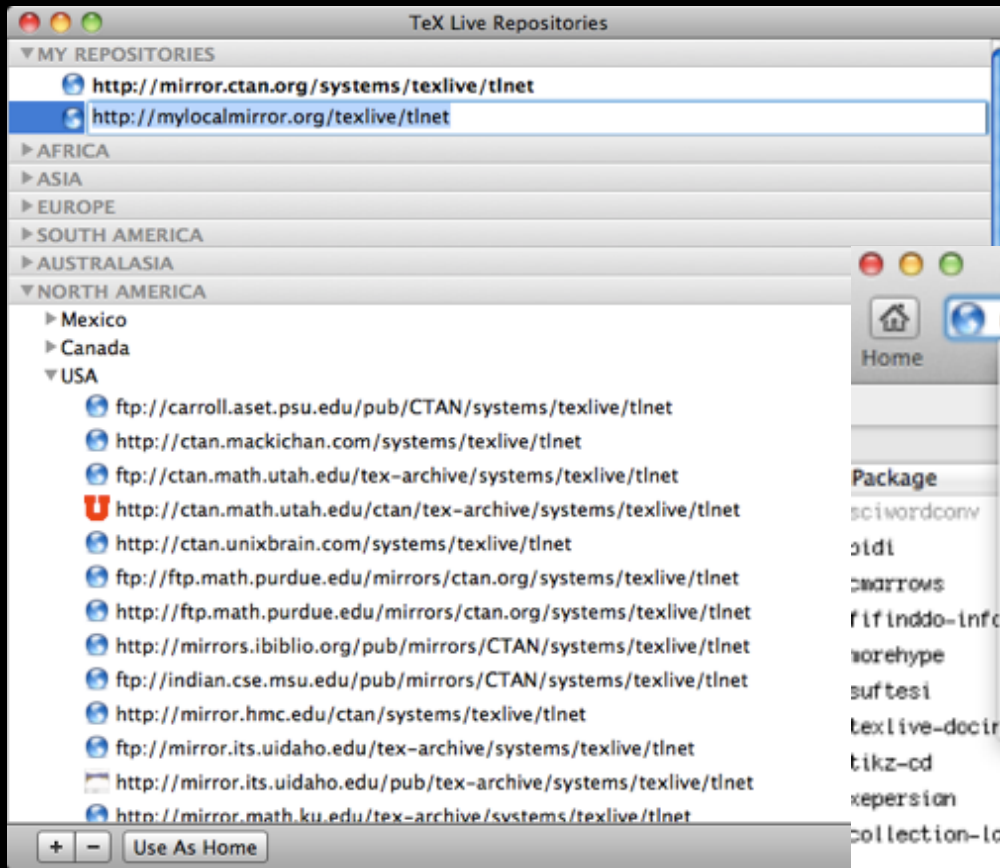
TeX Live Repositories

▼MY REPOSITORIES
http://mirror.ctan.org/systems/texlive/tlnet
http://mylocalmirror.org/texlive/tlnet
▶AFRICA
▶ASIA
▶EUROPE
▶SOUTH AMERICA
▶AUSTRALASIA
▼NORTH AMERICA
▶Mexico
▶Canada
▼USA
ftp://carroll.aset.psu.edu/pub/CTAN/systems/texlive/tlnet
http://ctan.mackichan.com/systems/texlive/tlnet
ftp://ctan.math.utah.edu/tex-archive/systems/texlive/tlnet
http://ctan.math.utah.edu/ctan/tex-archive/systems/texlive/tlnet
http://ctan.unixbrain.com/systems/texlive/tlnet
ftp://ftp.math.purdue.edu/mirrors/ctan.org/systems/texlive/tlnet
http://ftp.math.purdue.edu/mirrors/ctan.org/systems/texlive/tlnet
http://mirrors.ibiblio.org/pub/mirrors/CTAN/systems/texlive/tlnet
ftp://indian.cse.msu.edu/pub/mirrors/CTAN/systems/texlive/tlnet
http://mirror.hmc.edu/ctan/systems/texlive/tlnet
ftp://mirror.its.uidaho.edu/tex-archive/systems/texlive/tlnet
http://mirror.its.uidaho.edu/pub/tex-archive/systems/texlive/tlnet
http://mirror.math.ku.edu/tex-archive/systems/texlive/tlnet

+ − Use As Home

Home
Package
sciwordconv
bidi
cmarrows
fifinddo-info
morehype
suftesi
texlive-docin
tikz-cd
xepersion
collection-lo